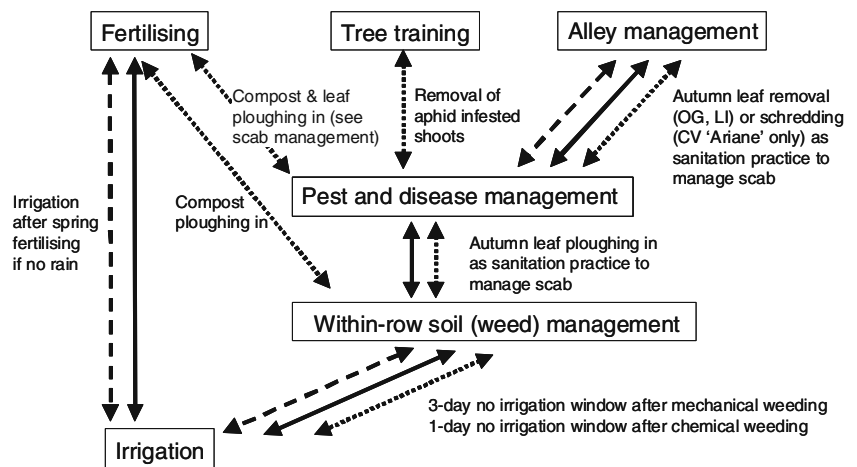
Fertilising

Tree training

Alley management

Compost & leaf ploughing in (see scab management)

Removal of aphid infested shoots

Autumn leaf removal (OG, LI) or schredding (CV 'Ariane' only) as sanitation practice to manage scab

Irrigation after spring fertilising if no rain

Compost ploughing in

Pest and disease management

Autumn leaf ploughing in as sanitation practice to manage scab

Within-row soil (weed) management

3-day no irrigation window after mechanical weeding
1-day no irrigation window after chemical weeding

Irrigation